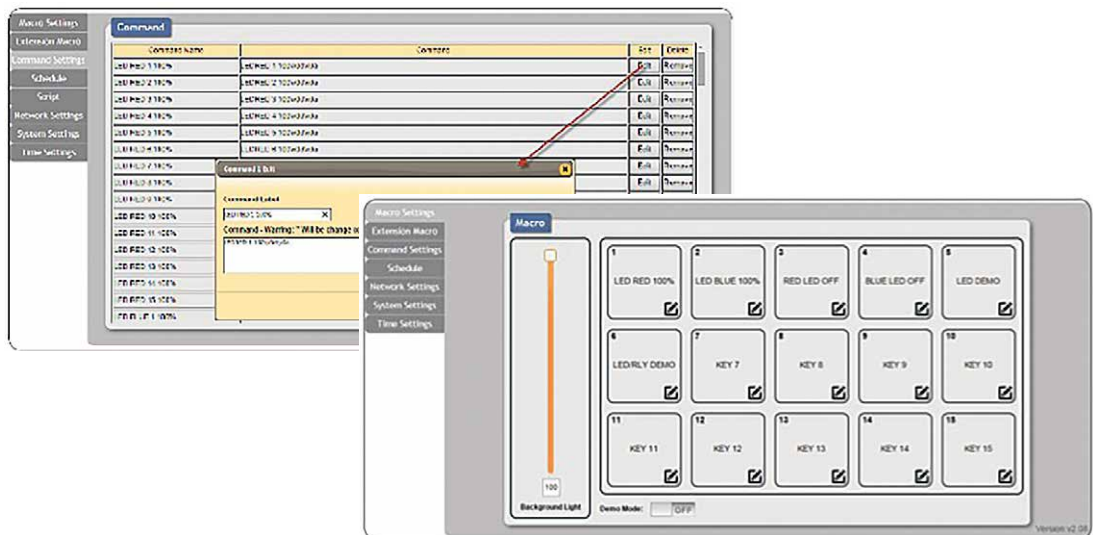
Macro Settings
Extension Macro
Command Settings
Schedule
Script
Network Settings
System Settings
Time Settings

Command

| Command Name | Command | Edit | Delete |
|---|---|---|---|
| LED RED 1 100% | LEDRED 1 100%\r\n | Edit | Remove |
| LED RED 2 100% | LEDRED 2 100%\r\n | Edit | Remove |
| LED RED 3 100% | LEDRED 3 100%\r\n | Edit | Remove |
| LED RED 4 100% | LEDRED 4 100%\r\n | Edit | Remove |
| LED RED 5 100% | LEDRED 5 100%\r\n | Edit | Remove |
| LED RED 6 100% | LEDRED 6 100%\r\n | Edit | Remove |
| LED RED 7 100% | | Edit | Remove |
| LED RED 8 100% | | Edit | Remove |
| LED RED 9 100% | | | |
| LED RED 10 100% | | | |
| LED RED 11 100% | | | |
| LED RED 12 100% | | | |
| LED RED 13 100% | | | |
| LED RED 14 100% | | | |
| LED RED 15 100% | | | |
| LED BLUE 1 100% | | | |

Command 1 Edit
Command Label
LED RED 1 100%
Command - Warning: " Will be change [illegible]
LEDRED 1 100%\r\n

Macro Settings
Extension Macro
Command Settings
Schedule
Network Settings
System Settings
Time Settings

Macro

100
Background Light

1 LED RED 100%
2 LED BLUE 100%
3 RED LED OFF
4 BLUE LED OFF
5 LED DEMO
6 LED/RLY DEMO
7 KEY 7
8 KEY 8
9 KEY 9
10 KEY 10
11 KEY 11
12 KEY 12
13 KEY 13
14 KEY 14
15 KEY 15

Demo Mode: OFF

Version v2.08